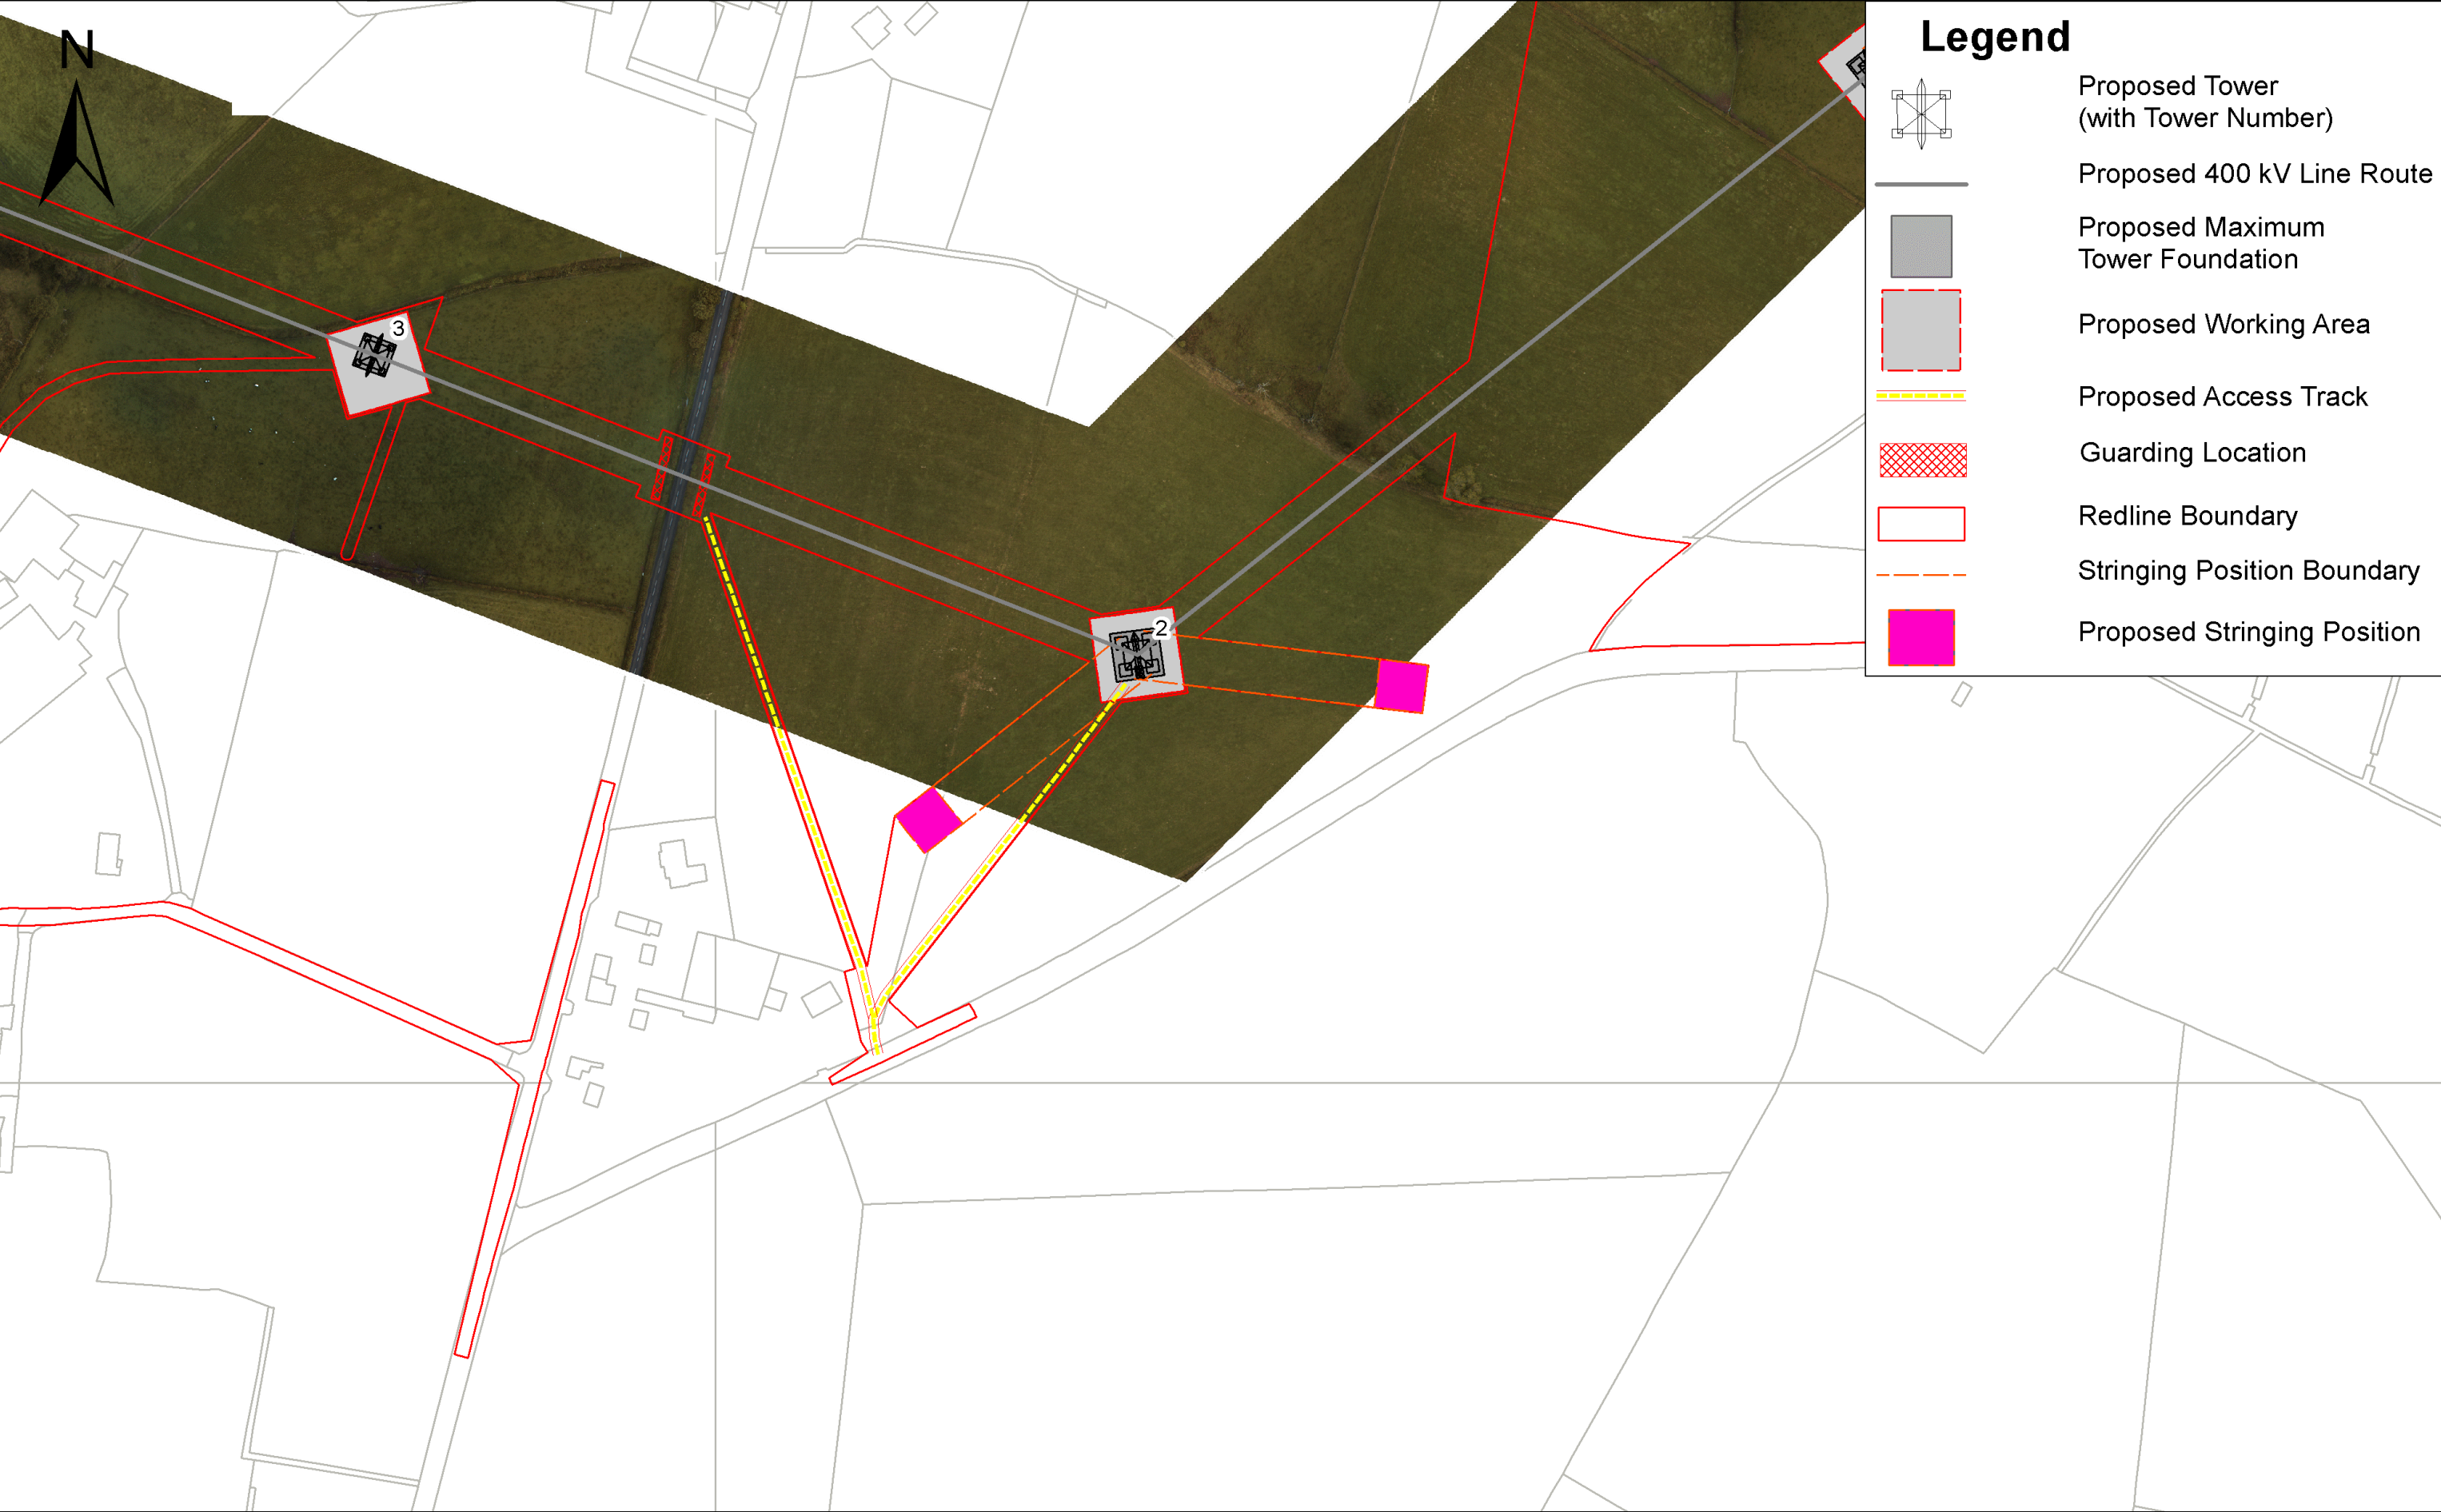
N

3

2

Legend

Proposed Tower (with Tower Number)

Proposed 400 kV Line Route

Proposed Maximum Tower Foundation

Proposed Working Area

Proposed Access Track

Guarding Location

Redline Boundary

Stringing Position Boundary

Proposed Stringing Position